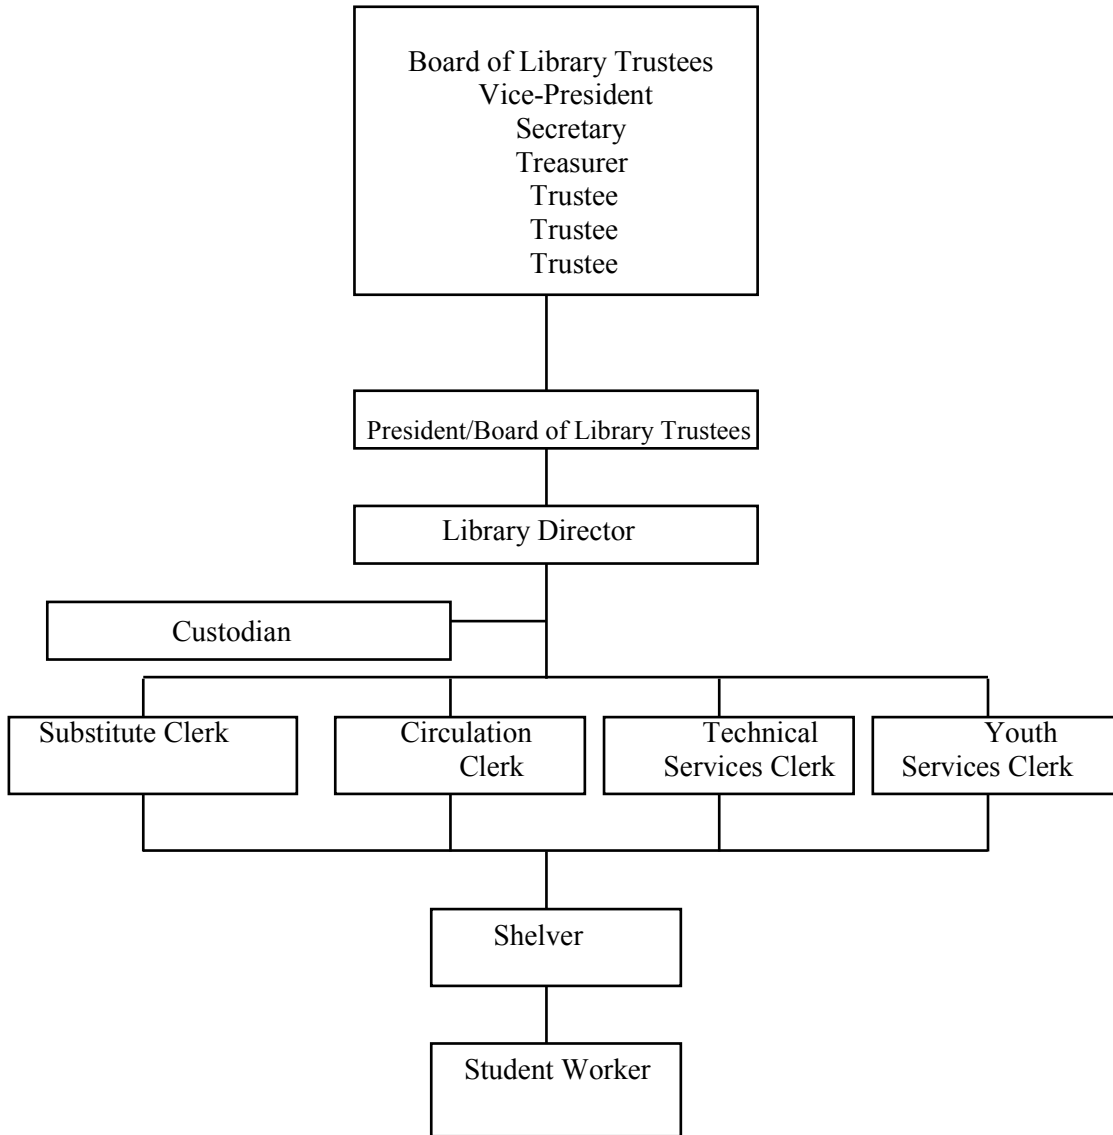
Board of Library Trustees
Vice-President
Secretary
Treasurer
Trustee
Trustee
Trustee

President/Board of Library Trustees

Library Director

Custodian

Substitute Clerk

Circulation Clerk

Technical Services Clerk

Youth Services Clerk

Shelver

Student Worker